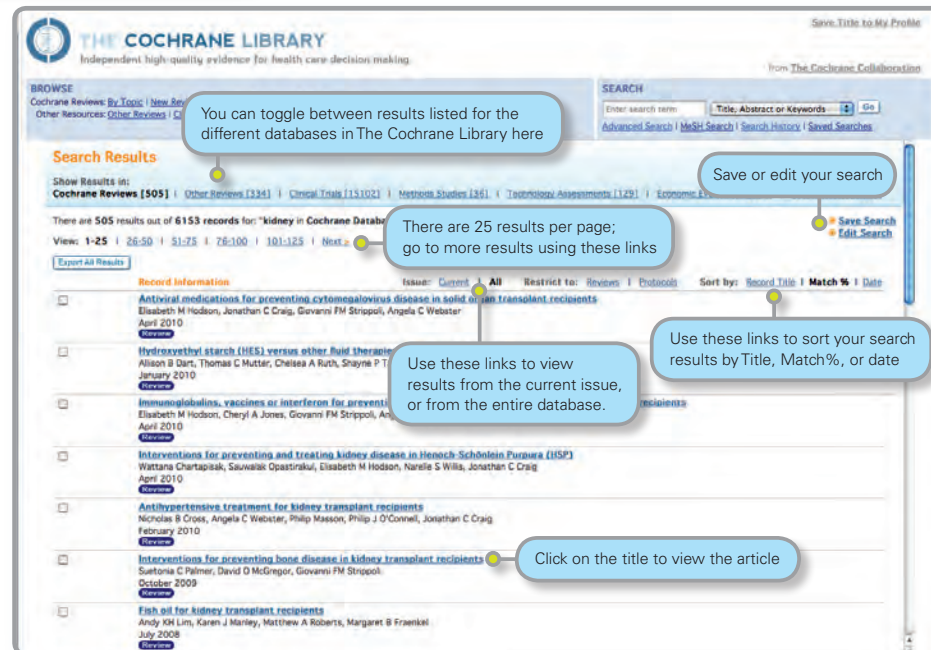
Save Title to My Profile

THE COCHRANE LIBRARY
Independent high-quality evidence for health care decision making

from The Cochrane Collaboration

BROWSE
Cochrane Reviews: By Topic | New Rev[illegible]
Other Resources: Other Reviews | C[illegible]

You can toggle between results listed for the different databases in The Cochrane Library here

SEARCH
Enter search term | Title, Abstract or Keywords | Go
Advanced Search | MeSH Search | Search History | Saved Searches

Search Results

Show Results in:
Cochrane Reviews [505] | Other Reviews [334] | Clinical Trials [15102] | Methods Studies [36] | Technology Assessments [129] | Economic E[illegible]

Save or edit your search

There are 505 results out of 6153 records for: "kidney in Cochrane Databa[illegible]

There are 25 results per page; go to more results using these links

Save Search
Edit Search

View: 1-25 | 26-50 | 51-75 | 76-100 | 101-125 | Next »

Export All Results

Record Information | Issue: Current | All | Restrict to: Reviews | Protocols | Sort by: Record Title | Match % | Date

Use these links to sort your search results by Title, Match%, or date

Antiviral medications for preventing cytomegalovirus disease in solid or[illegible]an transplant recipients
Elisabeth M Hodson, Jonathan C Craig, Giovanni FM Strippoli, Angela C Webster
April 2010
Review

Hydroxyethyl starch (HES) versus other fluid therapie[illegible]
Allison B Dart, Thomas C Mutter, Chelsea A Ruth, Shayne P T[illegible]
January 2010
Review

Use these links to view results from the current issue, or from the entire database.

Immunoglobulins, vaccines or interferon for preventi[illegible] recipients
Elisabeth M Hodson, Cheryl A Jones, Giovanni FM Strippoli, An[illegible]
April 2010
Review

Interventions for preventing and treating kidney disease in Henoch-Schönlein Purpura (HSP)
Wattana Chartapisak, Sauwalak Opastirakul, Elisabeth M Hodson, Narelle S Willis, Jonathan C Craig
April 2010
Review

Antihypertensive treatment for kidney transplant recipients
Nicholas B Cross, Angela C Webster, Philip Masson, Philip J O'Connell, Jonathan C Craig
February 2010
Review

Interventions for preventing bone disease in kidney transplant recipients
Suetonia C Palmer, David O McGregor, Giovanni FM Strippoli
October 2009
Review

Click on the title to view the article

Fish oil for kidney transplant recipients
Andy KH Lim, Karen J Manley, Matthew A Roberts, Margaret B Fraenkel
July 2008
Review